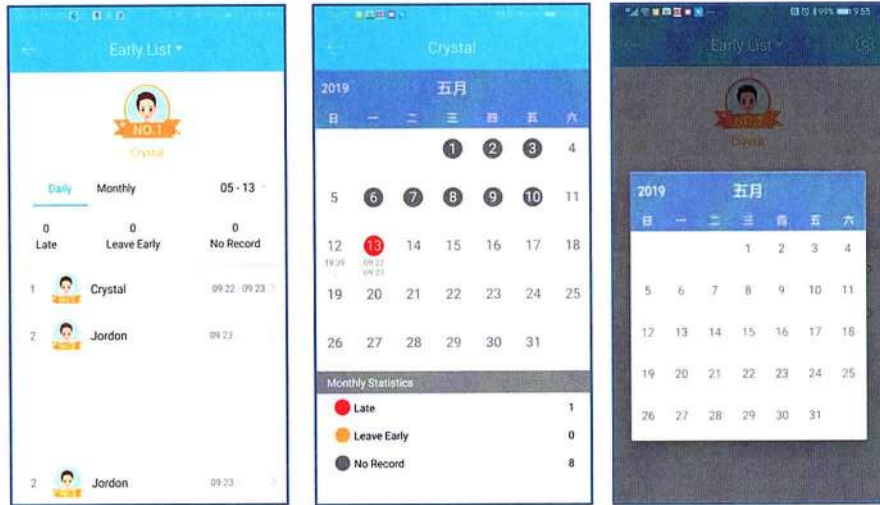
Early List

NO.1
Crystal

Daily Monthly 05 - 13

0
Late

0
Leave Early

0
No Record

1 NO.1 Crystal 09:22 · 09:23

2 NO.2 Jordon 09:23

2 NO.2 Jordon 09:23

Crystal

2019 五月

日 一 二 三 四 五 六

1 2 3 4
5 6 7 8 9 10 11
12 13 14 15 16 17 18
19:39 09:22 09:23
19 20 21 22 23 24 25
26 27 28 29 30 31

Monthly Statistics

Late 1
Leave Early 0
No Record 8

99% 9:55

Early List

NO.1
Crystal

2019 五月

日 一 二 三 四 五 六

1 2 3 4
5 6 7 8 9 10 11
12 13 14 15 16 17 18
19 20 21 22 23 24 25
26 27 28 29 30 31